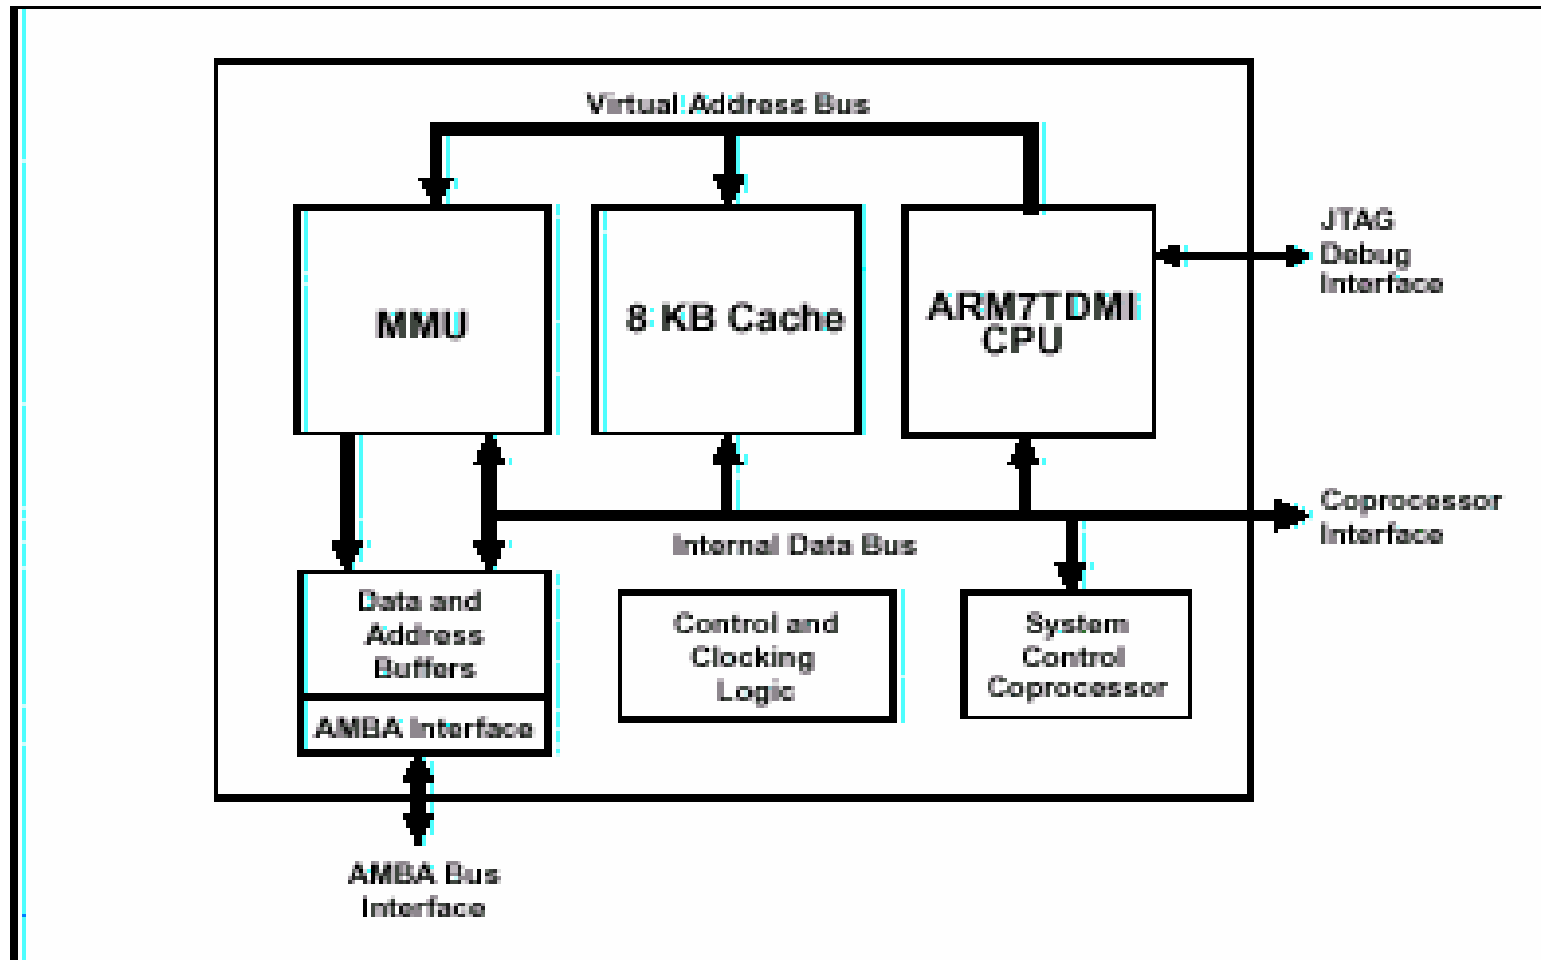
Virtual Address Bus

MMU

8 KB Cache

ARM7TDMI CPU

JTAG Debug Interface

Coprocessor Interface

Internal Data Bus

Data and Address Buffers

AMBA Interface

Control and Clocking Logic

System Control Coprocessor

AMBA Bus Interface